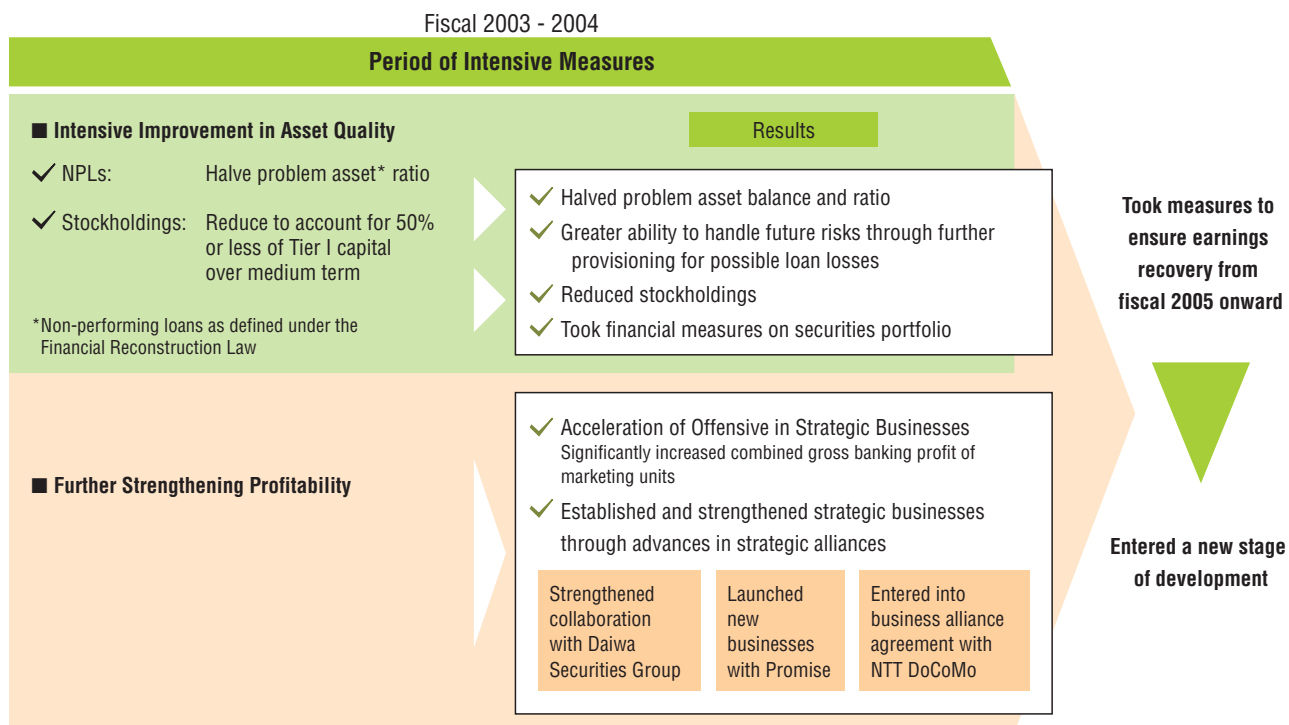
Fiscal 2003 - 2004

Period of Intensive Measures

■ Intensive Improvement in Asset Quality

✓ NPLs: Halve problem asset* ratio

✓ Stockholdings: Reduce to account for 50% or less of Tier I capital over medium term

*Non-performing loans as defined under the Financial Reconstruction Law

Results

✓ Halved problem asset balance and ratio

✓ Greater ability to handle future risks through further provisioning for possible loan losses

✓ Reduced stockholdings

✓ Took financial measures on securities portfolio

Took measures to ensure earnings recovery from fiscal 2005 onward

■ Further Strengthening Profitability

✓ Acceleration of Offensive in Strategic Businesses
Significantly increased combined gross banking profit of marketing units

✓ Established and strengthened strategic businesses through advances in strategic alliances

Strengthened collaboration with Daiwa Securities Group

Launched new businesses with Promise

Entered into business alliance agreement with NTT DoCoMo

Entered a new stage of development